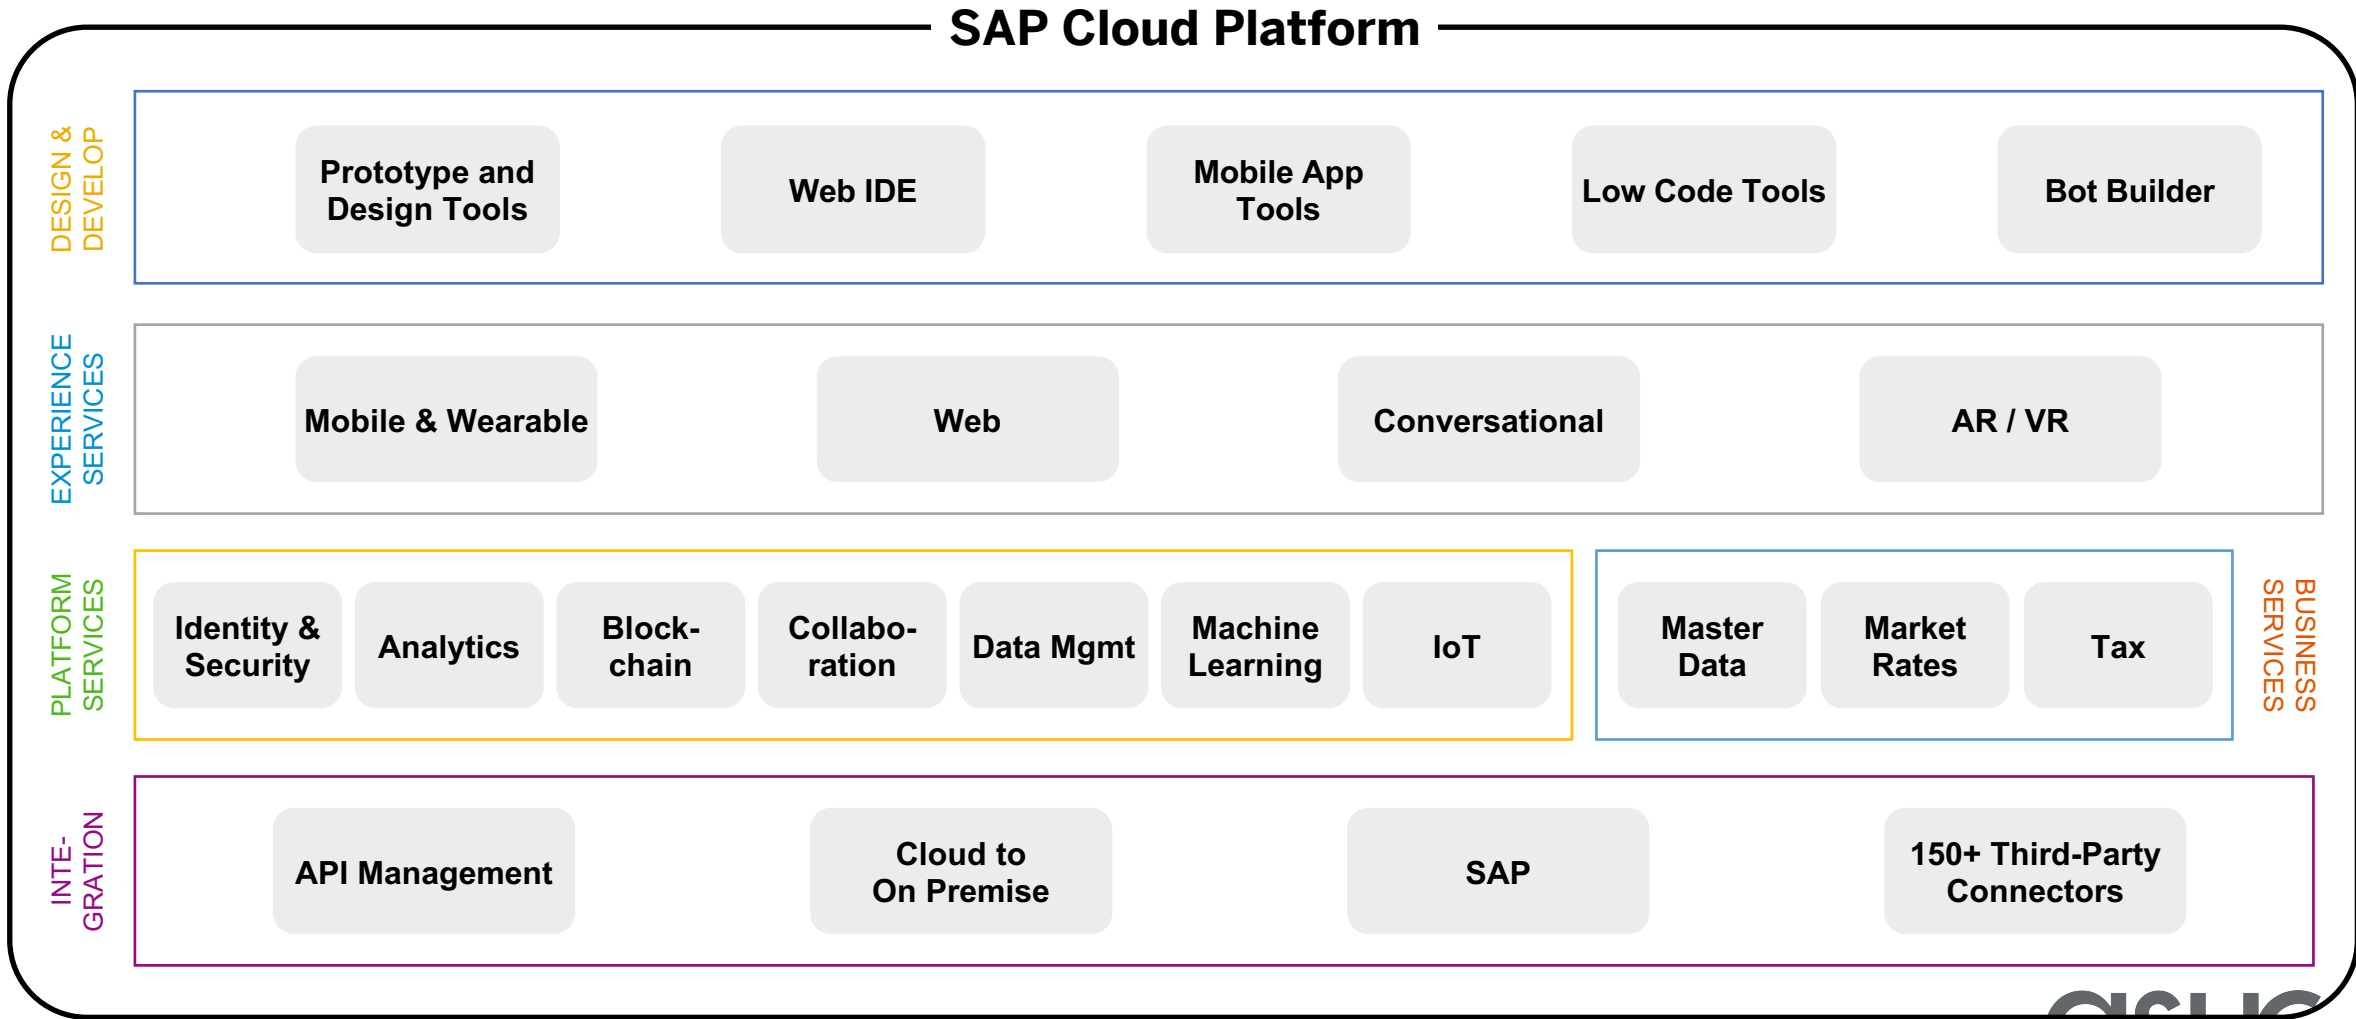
SAP Cloud Platform

DESIGN & DEVELOP

Prototype and Design Tools

Web IDE

Mobile App Tools

Low Code Tools

Bot Builder

EXPERIENCE SERVICES

Mobile & Wearable

Web

Conversational

AR / VR

PLATFORM SERVICES

Identity & Security

Analytics

Blockchain

Collaboration

Data Mgmt

Machine Learning

IoT

Master Data

Market Rates

Tax

BUSINESS SERVICES

INTEGRATION

API Management

Cloud to On Premise

SAP

150+ Third-Party Connectors

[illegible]